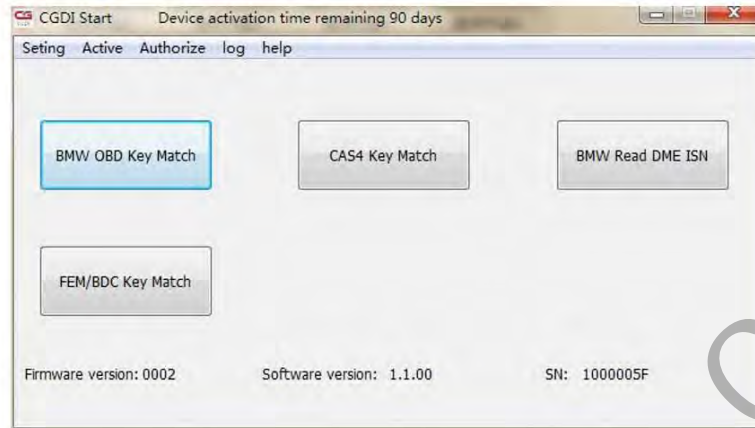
CG CGDI Start Device activation time remaining 90 days

Seting Active Authorize log help

BMW OBD Key Match

CAS4 Key Match

BMW Read DME ISN

FEM/BDC Key Match

Firmware version: 0002

Software version: 1.1.00

SN: 1000005F